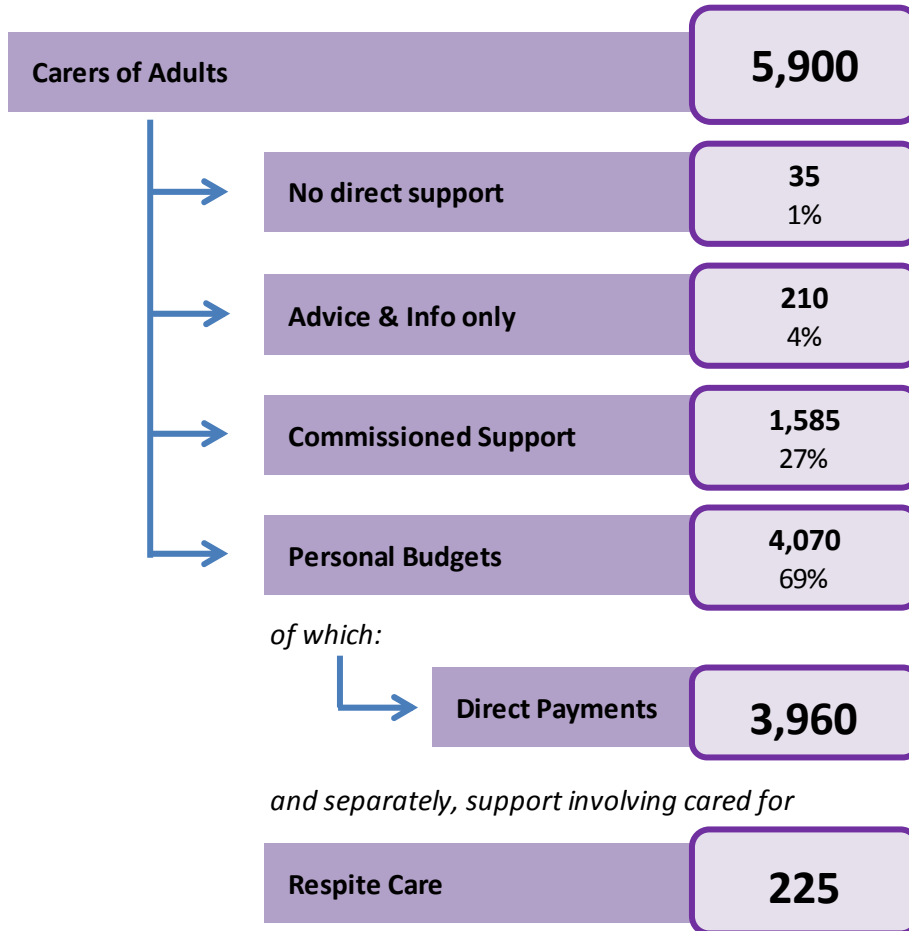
Carers of Adults

5,900

No direct support

35
1%

Advice & Info only

210
4%

Commissioned Support

1,585
27%

Personal Budgets

4,070
69%

of which:

Direct Payments

3,960

and separately, support involving cared for

Respite Care

225